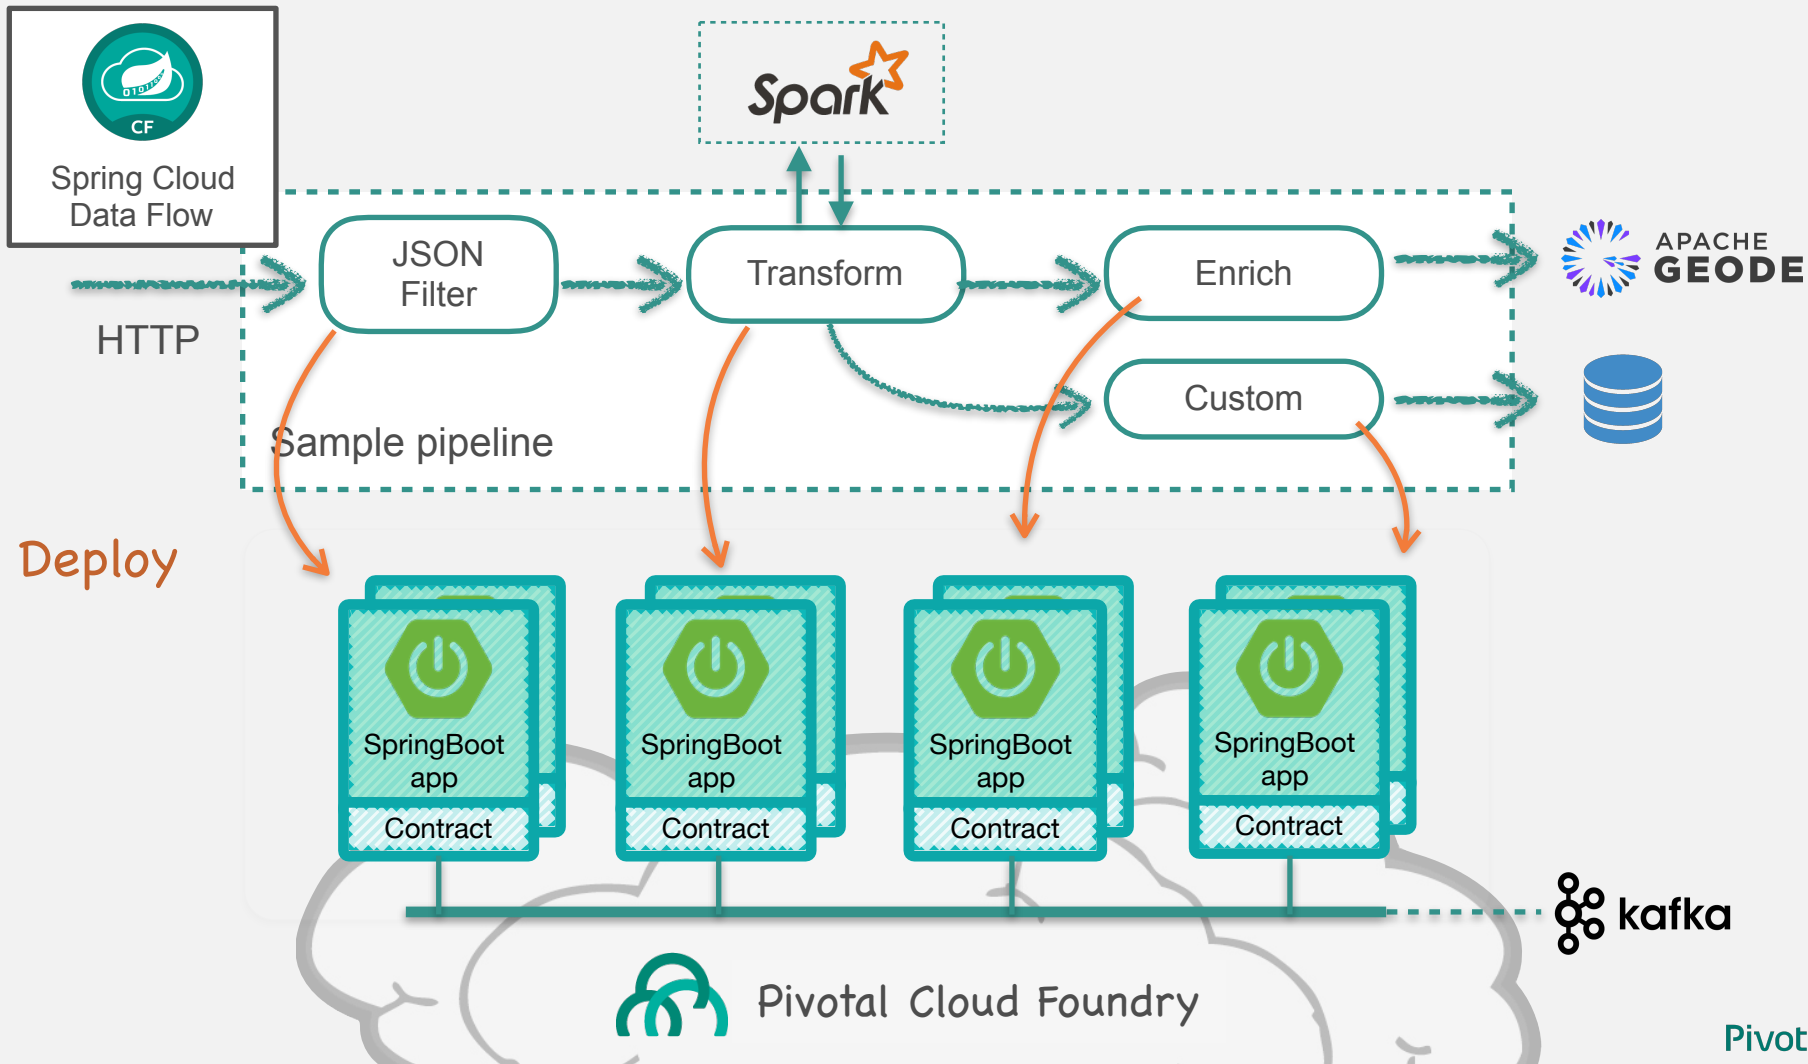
CF
Spring Cloud Data Flow

Spark

HTTP

JSON Filter

Transform

Enrich

Custom

APACHE GEODE

Sample pipeline

Deploy

SpringBoot app
Contract

SpringBoot app
Contract

SpringBoot app
Contract

SpringBoot app
Contract

kafka

Pivotal Cloud Foundry

Pivot